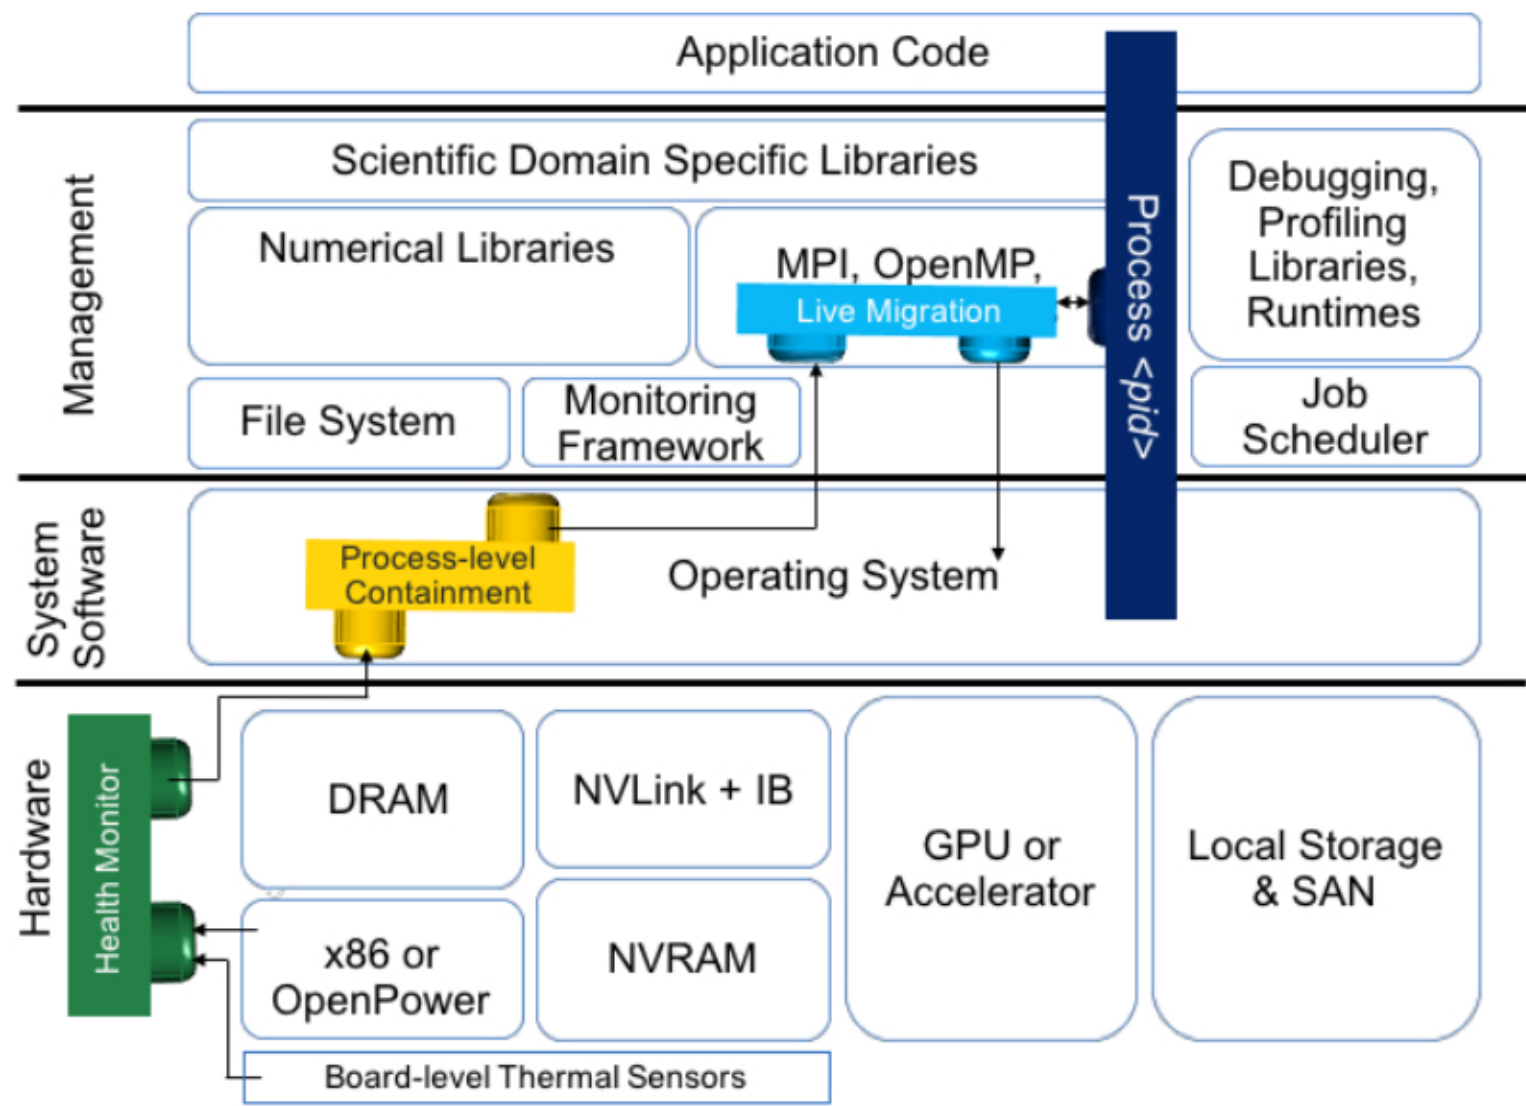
Application Code

Management

Scientific Domain Specific Libraries

Numerical Libraries

MPI, OpenMP,

Live Migration

Process <pid>

Debugging, Profiling Libraries, Runtimes

File System

Monitoring Framework

Job Scheduler

System Software

Process-level Containment

Operating System

Hardware

Health Monitor

DRAM

NVLink + IB

GPU or Accelerator

Local Storage & SAN

x86 or OpenPower

NVRAM

Board-level Thermal Sensors